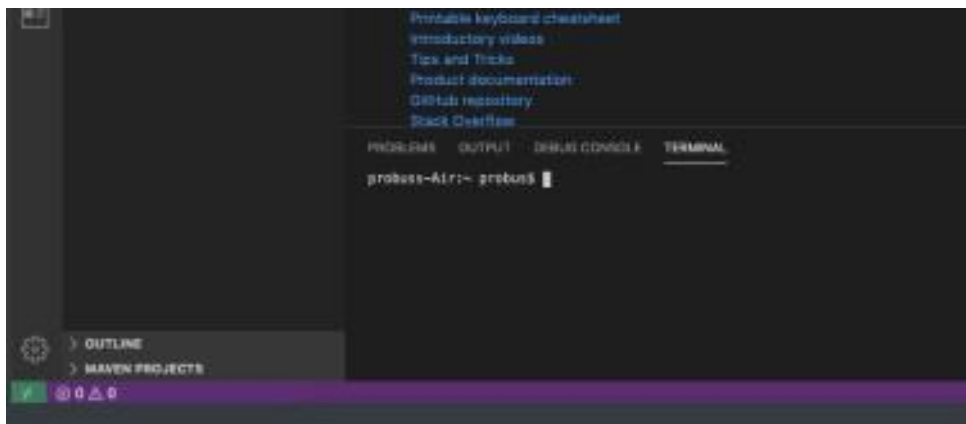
Printable keyboard cheatsheet
Introductory videos
Tips and Tricks
Product documentation
GitHub repository
Stack Overflow

PROBLEMS OUTPUT DEBUG CONSOLE TERMINAL

probuss-Air:~ probus$

> OUTLINE
> MAVEN PROJECTS

⊗ 0 ⚠ 0